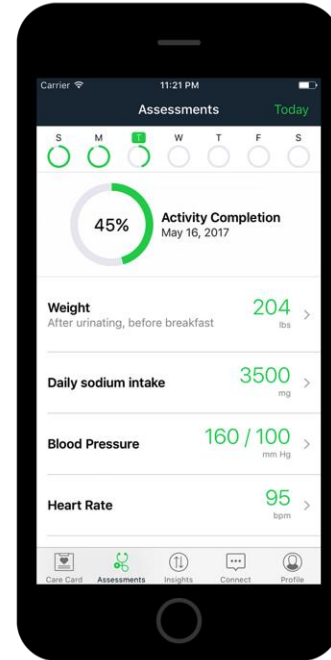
Carrier 11:21 PM

Assessments Today

S M T W T F S

45% Activity Completion
May 16, 2017

Weight
After urinating, before breakfast
204
lbs

Daily sodium intake
3500
mg

Blood Pressure
160 / 100
mm Hg

Heart Rate
95
bpm

Care Card Assessments Insights Connect Profile